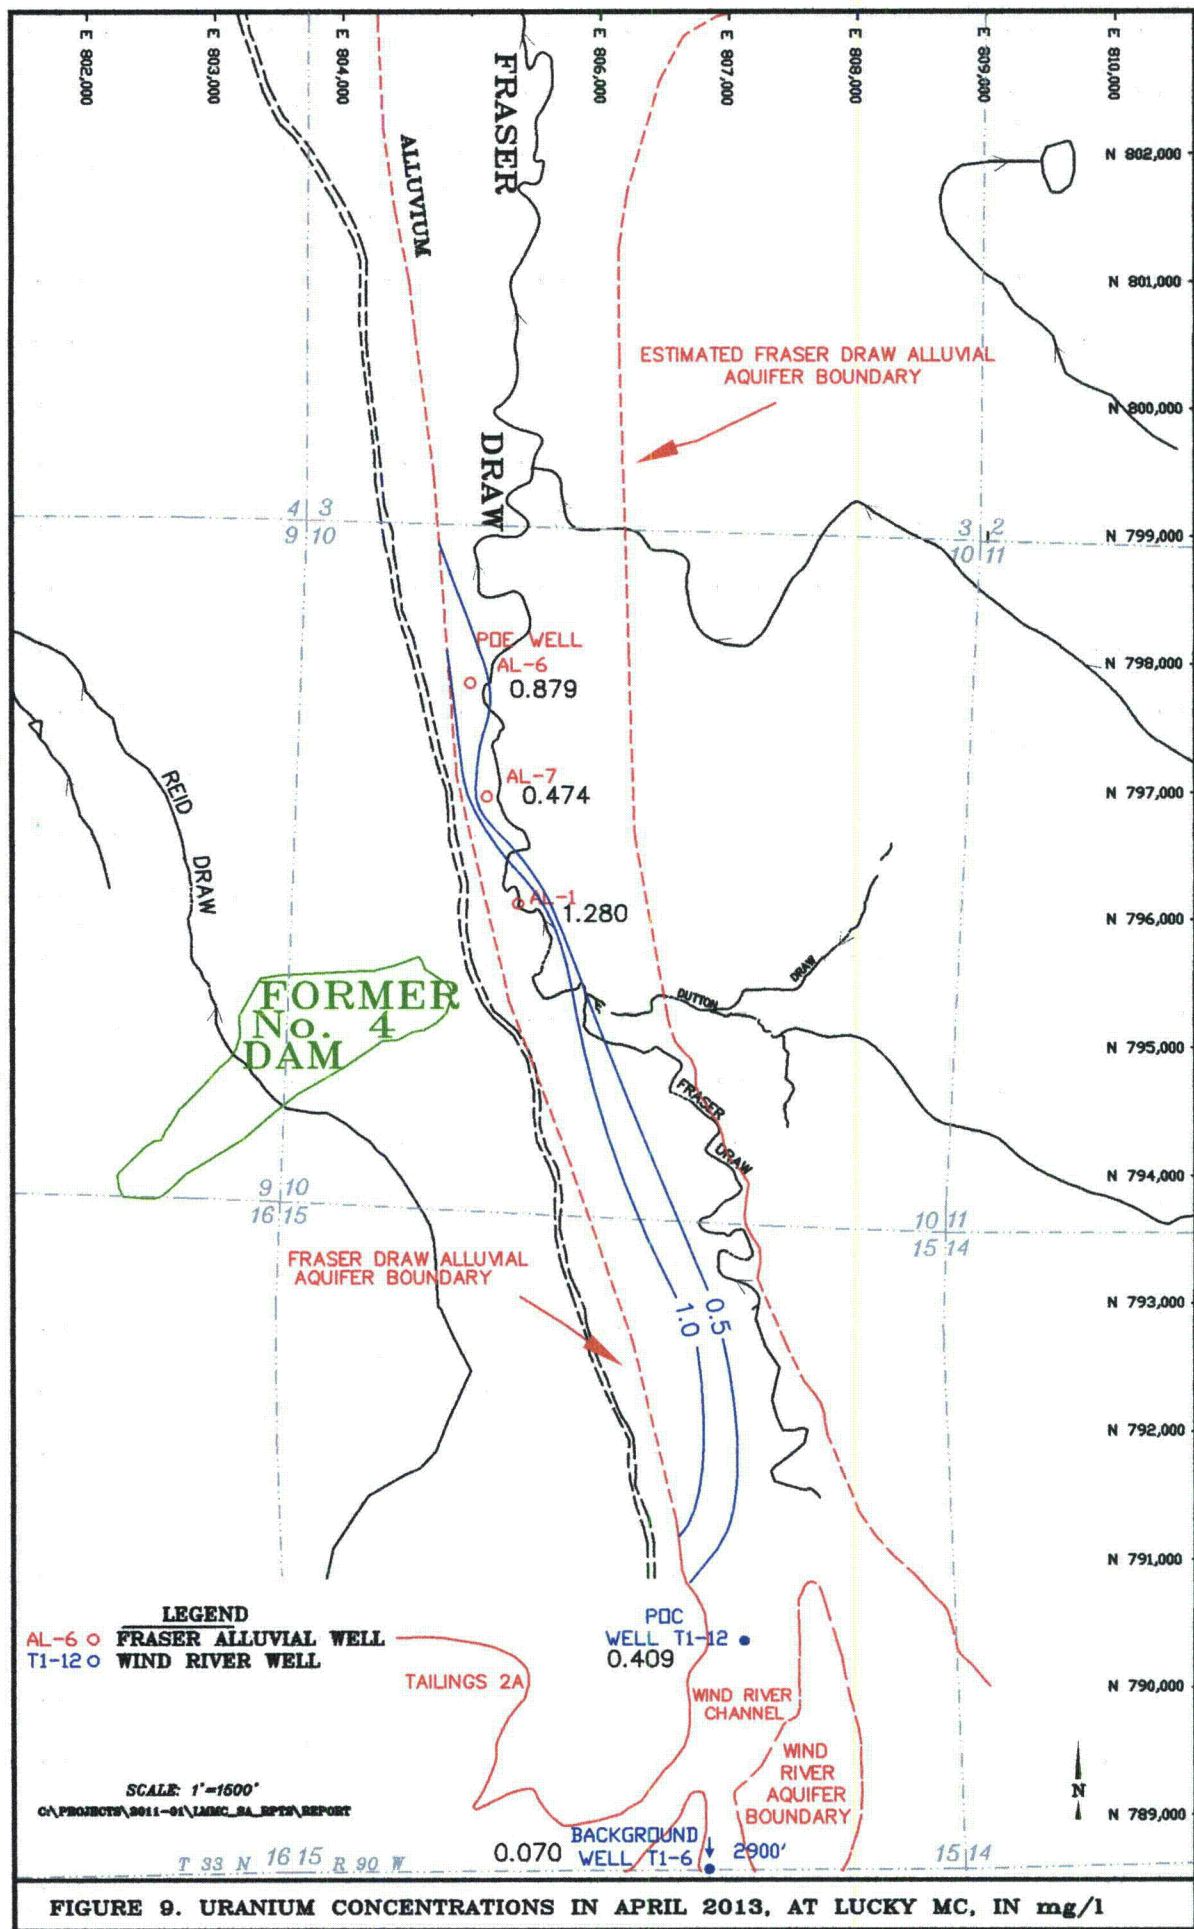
E 802,000
E 803,000
E 804,000
E 806,000
E 807,000
E 808,000
E 809,000
E 810,000

ALLUVIUM
FRASER
DRAW

N 802,000
N 801,000
N 800,000
N 799,000
N 798,000
N 797,000
N 796,000
N 795,000
N 794,000
N 793,000
N 792,000
N 791,000
N 790,000
N 789,000

ESTIMATED FRASER DRAW ALLUVIAL AQUIFER BOUNDARY

4 3
9 10

3 2
10 11

POE WELL
AL-6 0.879
AL-7 0.474
AL-1 1.280

REID DRAW

DUTTON DRAW
FRASER DRAW

FORMER No. 4 DAM

9 10
16 15

10 11
15 14

FRASER DRAW ALLUVIAL AQUIFER BOUNDARY

1.0
0.5

LEGEND
AL-6 o FRASER ALLUVIAL WELL
T1-12 o WIND RIVER WELL

POC WELL T1-12
0.409

TAILINGS 2A

WIND RIVER CHANNEL

WIND RIVER AQUIFER BOUNDARY

SCALE: 1"=1500'
C:\PROJECTS\2011-01\LMMC_SA_RPTS\REPORT

N

BACKGROUND WELL T1-6
0.070
2900'

T 33 N 16 15 R 90 W
15 14

FIGURE 9. URANIUM CONCENTRATIONS IN APRIL 2013, AT LUCKY MC, IN mg/1